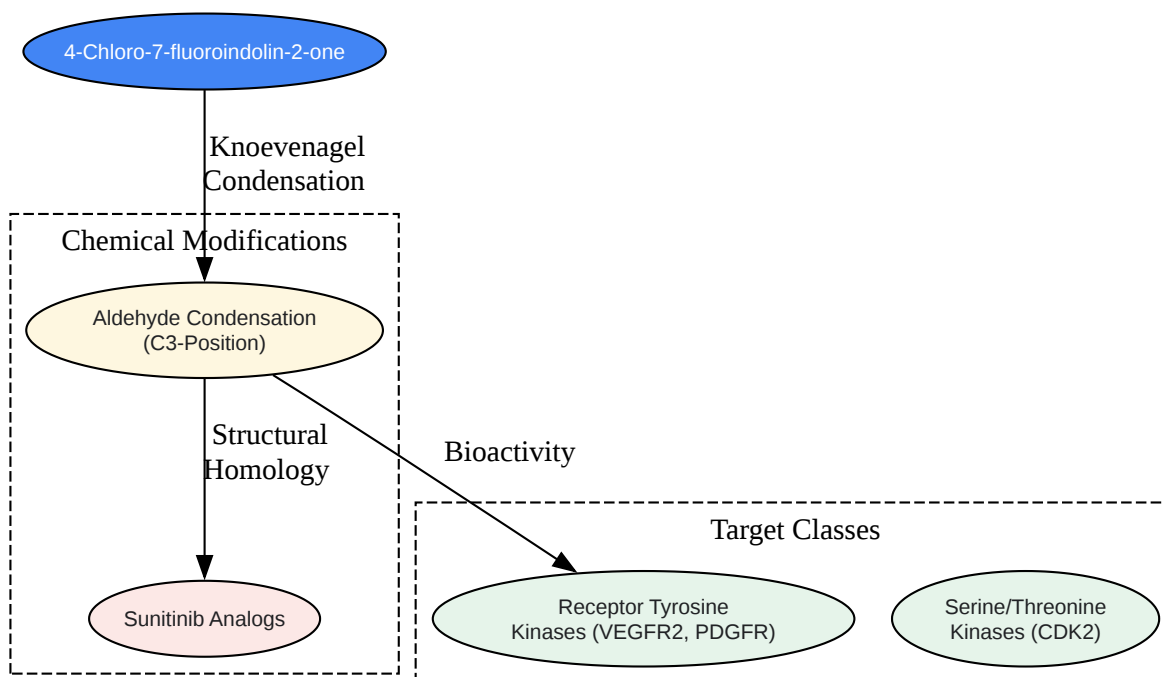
4-Chloro-7-fluoroindolin-2-one

Knoevenagel Condensation

Chemical Modifications

Aldehyde Condensation (C3-Position)

Structural Homology

Bioactivity

Sunitinib Analogs

Target Classes

Receptor Tyrosine Kinases (VEGFR2, PDGFR)

Serine/Threonine Kinases (CDK2)